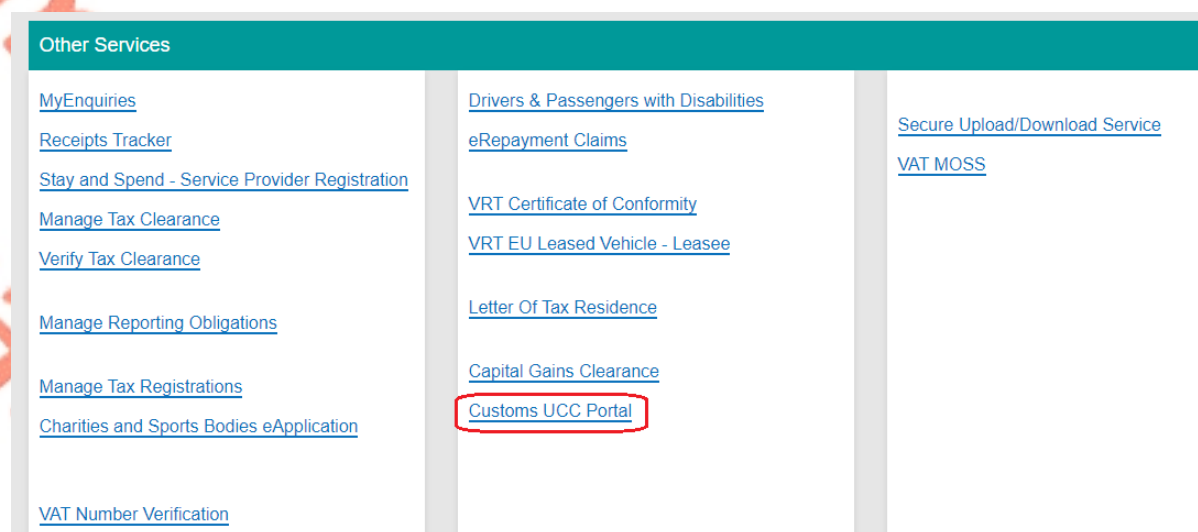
Other Services

MyEnquiries

Receipts Tracker

Stay and Spend - Service Provider Registration

Manage Tax Clearance

Verify Tax Clearance

Manage Reporting Obligations

Manage Tax Registrations

Charities and Sports Bodies eApplication

VAT Number Verification

Drivers & Passengers with Disabilities

eRepayment Claims

VRT Certificate of Conformity

VRT EU Leased Vehicle - Leasee

Letter Of Tax Residence

Capital Gains Clearance

Customs UCC Portal

Secure Upload/Download Service

VAT MOSS